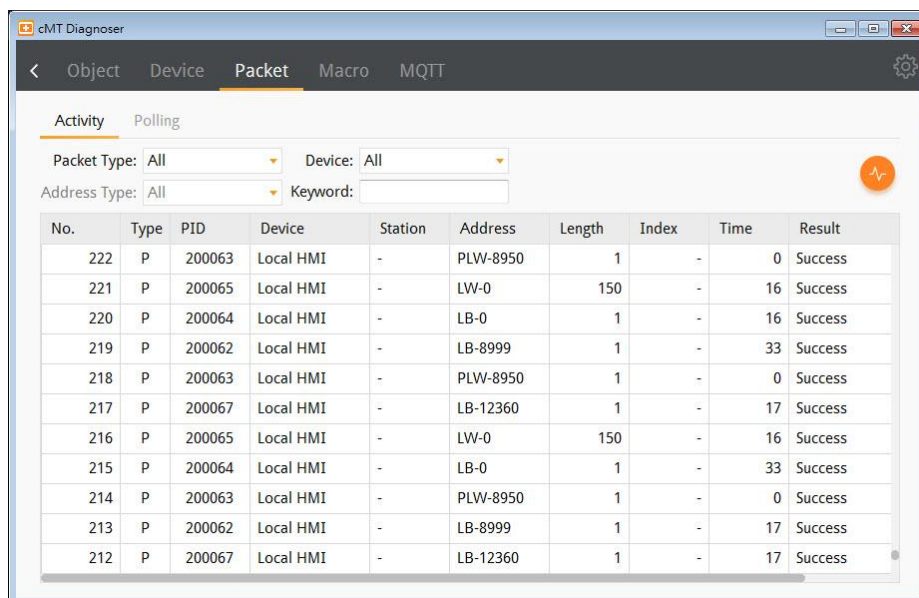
cMT Diagnoser

Object Device Packet Macro MQTT

Activity Polling

Packet Type: All
Device: All
Address Type: All
Keyword:

| No. | Type | PID | Device | Station | Address | Length | Index | Time | Result |
|---|---|---|---|---|---|---|---|---|---|
| 222 | P | 200063 | Local HMI | - | PLW-8950 | 1 | - | 0 | Success |
| 221 | P | 200065 | Local HMI | - | LW-0 | 150 | - | 16 | Success |
| 220 | P | 200064 | Local HMI | - | LB-0 | 1 | - | 16 | Success |
| 219 | P | 200062 | Local HMI | - | LB-8999 | 1 | - | 33 | Success |
| 218 | P | 200063 | Local HMI | - | PLW-8950 | 1 | - | 0 | Success |
| 217 | P | 200067 | Local HMI | - | LB-12360 | 1 | - | 17 | Success |
| 216 | P | 200065 | Local HMI | - | LW-0 | 150 | - | 16 | Success |
| 215 | P | 200064 | Local HMI | - | LB-0 | 1 | - | 33 | Success |
| 214 | P | 200063 | Local HMI | - | PLW-8950 | 1 | - | 0 | Success |
| 213 | P | 200062 | Local HMI | - | LB-8999 | 1 | - | 17 | Success |
| 212 | P | 200067 | Local HMI | - | LB-12360 | 1 | - | 17 | Success |